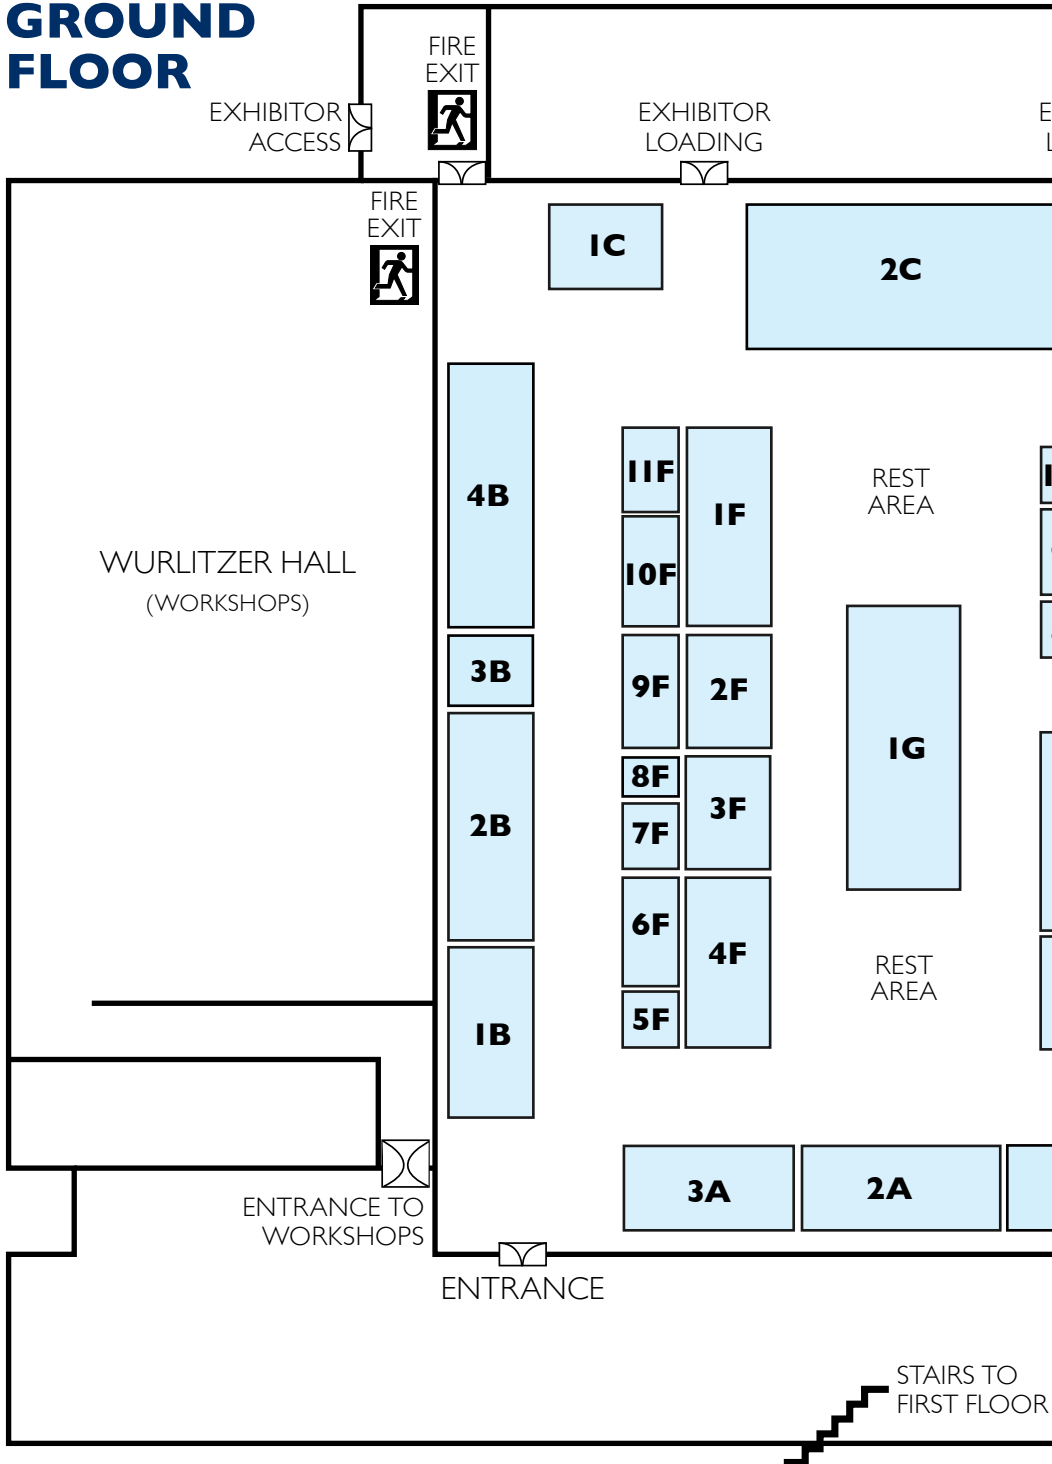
GROUND FLOOR

EXHIBITOR ACCESS

FIRE EXIT

EXHIBITOR LOADING

FIRE EXIT

1C

2C

WURLITZER HALL
(WORKSHOPS)

4B

3B

2B

1B

11F

10F

1F

9F

2F

8F

7F

3F

6F

5F

4F

REST AREA

1G

REST AREA

3A

2A

ENTRANCE TO WORKSHOPS

ENTRANCE

STAIRS TO FIRST FLOOR